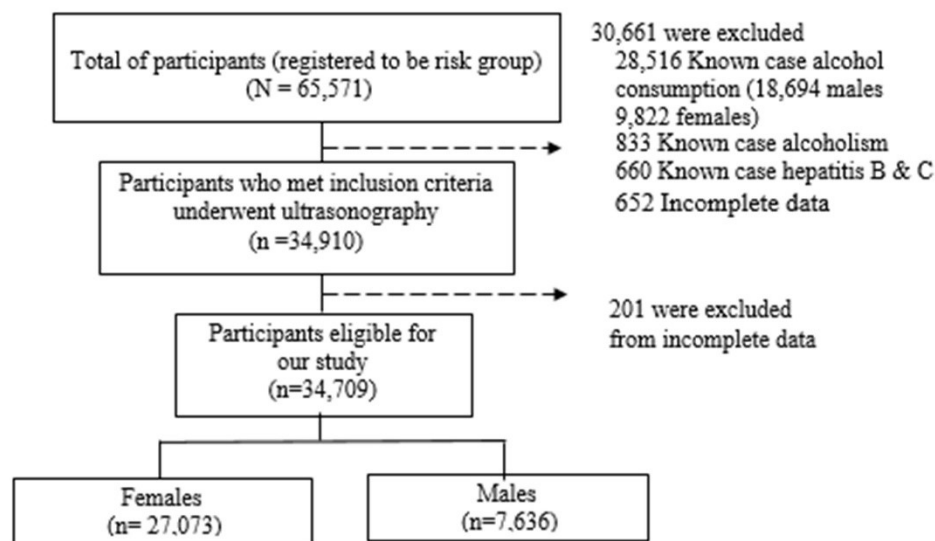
Total of participants (registered to be risk group)
(N = 65,571)

30,661 were excluded
28,516 Known case alcohol consumption (18,694 males 9,822 females)
833 Known case alcoholism
660 Known case hepatitis B & C
652 Incomplete data

Participants who met inclusion criteria underwent ultrasonography
(n =34,910)

201 were excluded from incomplete data

Participants eligible for our study
(n=34,709)

Females
(n= 27,073)

Males
(n=7,636)